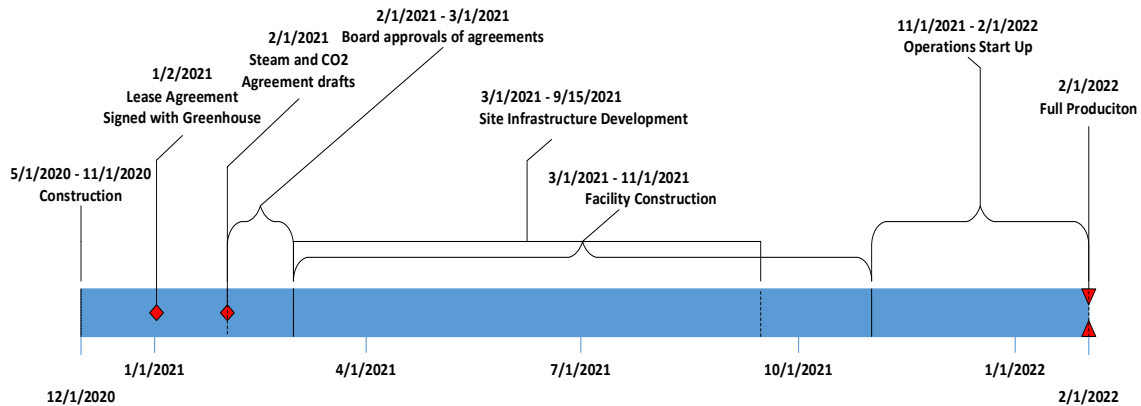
2/1/2021 - 3/1/2021
Board approvals of agreements

2/1/2021
Steam and CO2
Agreement drafts

1/2/2021
Lease Agreement
Signed with Greenhouse

5/1/2020 - 11/1/2020
Construction

3/1/2021 - 9/15/2021
Site Infrastructure Development

3/1/2021 - 11/1/2021
Facility Construction

11/1/2021 - 2/1/2022
Operations Start Up

2/1/2022
Full Produciton

1/1/2021
4/1/2021
7/1/2021
10/1/2021
1/1/2022

12/1/2020
2/1/2022